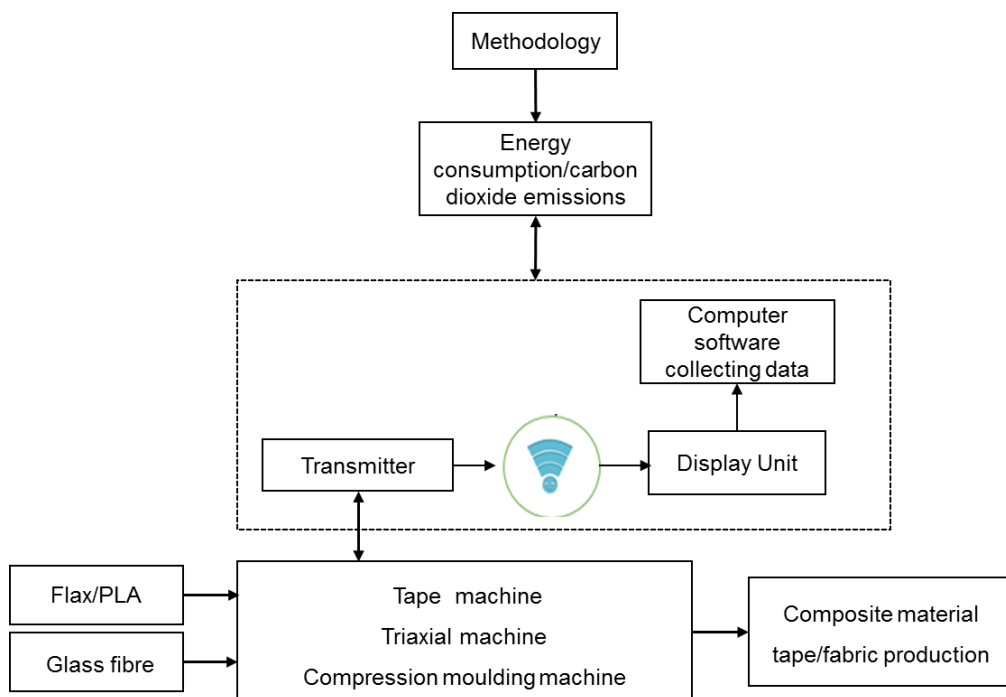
Methodology

Energy consumption/carbon dioxide emissions

Computer software collecting data

Transmitter

Display Unit

Flax/PLA

Glass fibre

Tape machine
Triaxial machine
Compression moulding machine

Composite material tape/fabric production